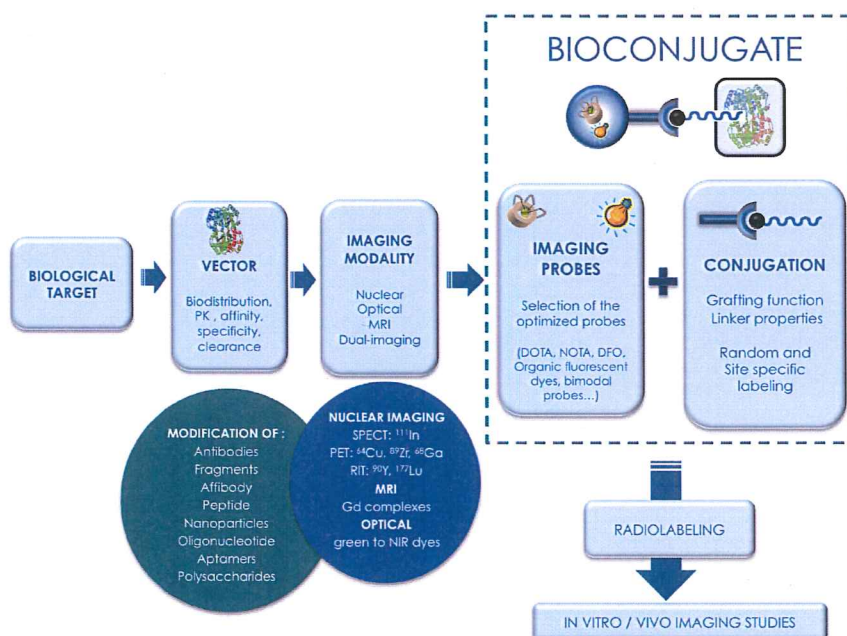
BIOCONJUGATE

BIOLOGICAL TARGET

VECTOR

Biodistribution, PK , affinity, specificity, clearance

IMAGING MODALITY

Nuclear
Optical
MRI
Dual-imaging

IMAGING PROBES

Selection of the optimized probes

(DOTA, NOTA, DFO, Organic fluorescent dyes, bimodal probes...)

CONJUGATION

Grafting function
Linker properties

Random and Site specific labeling

MODIFICATION OF :
Antibodies
Fragments
Affibody
Peptide
Nanoparticles
Oligonucleotide
Aptamers
Polysaccharides

NUCLEAR IMAGING
SPECT: $^{111}$In
PET: $^{64}$Cu, $^{89}$Zr, $^{68}$Ga
RIT: $^{90}$Y, $^{177}$Lu
MRI
Gd complexes
OPTICAL
green to NIR dyes

RADIOLABELING

IN VITRO / VIVO IMAGING STUDIES